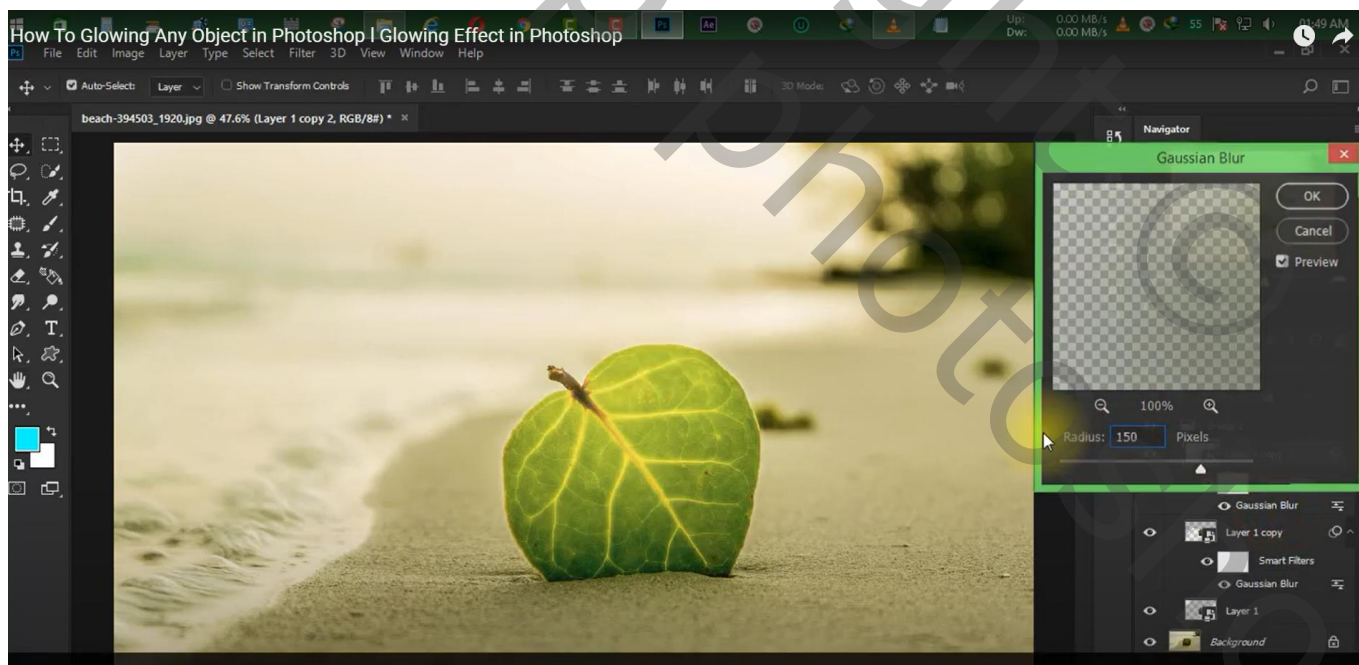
How To Glowing Any Object in Photoshop l Glowing Effect in Photoshop
File Edit Image Layer Type Select Filter 3D View Window Help

Up: 0.00 MB/s
Dw: 0.00 MB/s
55
01:49 AM

Auto-Select: Layer Show Transform Controls 3D Mode:

beach-394503_1920.jpg @ 47.6% (Layer 1 copy 2, RGB/8#) * ×

Navigator

Gaussian Blur
OK
Cancel
Preview
100%
Radius: 150 Pixels

Gaussian Blur
Layer 1 copy
Smart Filters
Gaussian Blur
Layer 1
Background